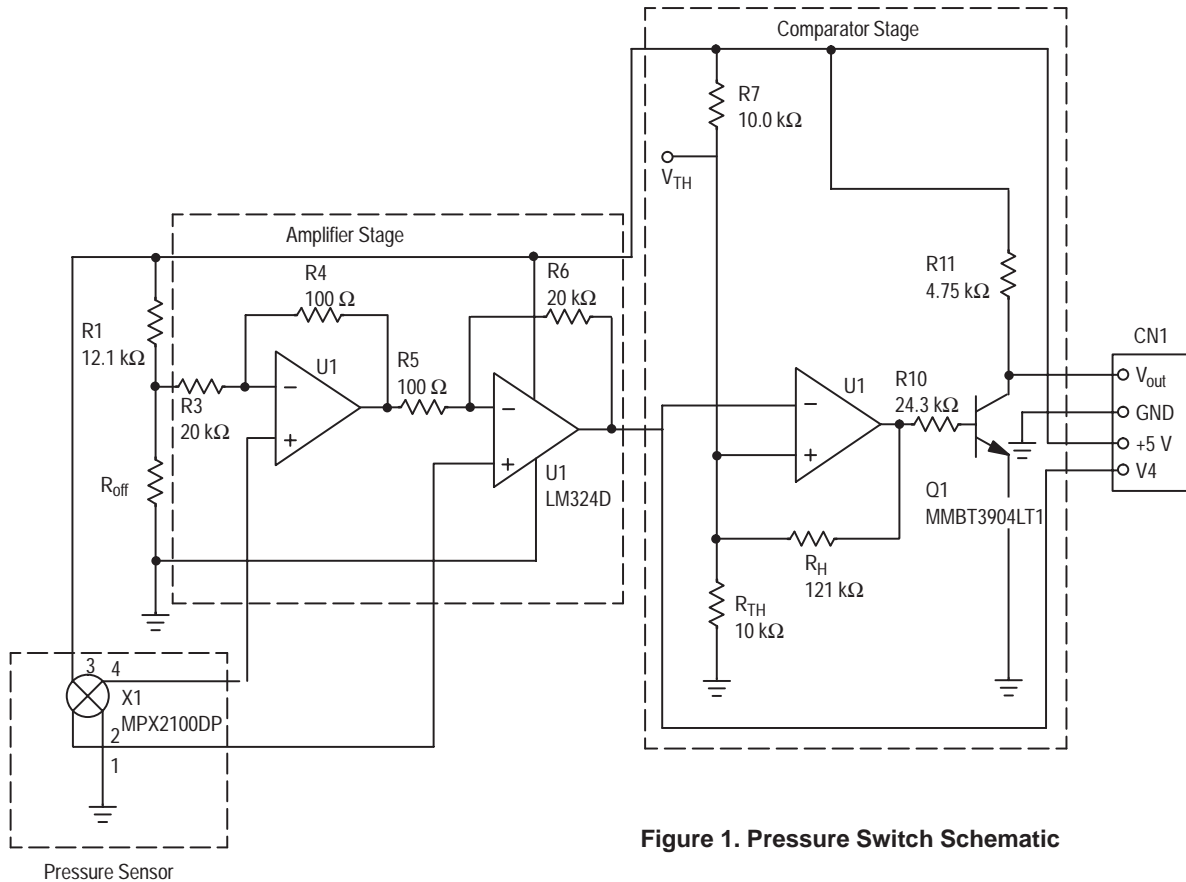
Comparator Stage

R7
10.0 kΩ

$V_{TH}$

Amplifier Stage

R11
4.75 kΩ

R4
100 Ω

R6
20 kΩ

R1
12.1 kΩ

U1

R5
100 Ω

CN1

U1

R10
24.3 kΩ

$V_{out}$

GND

+5 V

V4

R3
20 kΩ

U1
LM324D

$R_{off}$

Q1
MMBT3904LT1

$R_H$
121 kΩ

$R_{TH}$
10 kΩ

3 4
X1
MPX2100DP
2
1

Pressure Sensor

Figure 1. Pressure Switch Schematic